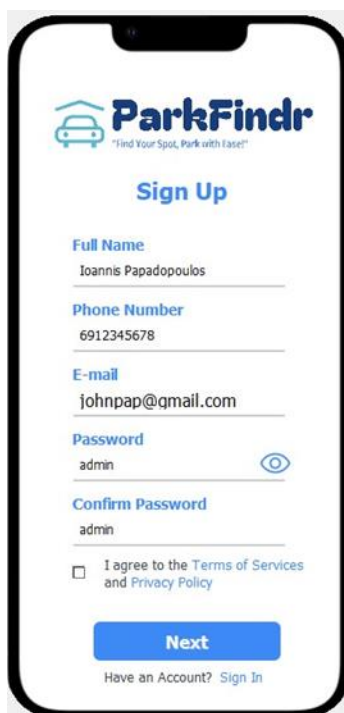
ParkFindr
"Find Your Spot, Park with Ease!"

Sign Up

Full Name
Ioannis Papadopoulos

Phone Number
6912345678

E-mail
johnpap@gmail.com

Password
admin

Confirm Password
admin

I agree to the Terms of Services and Privacy Policy

Next

Have an Account? Sign In